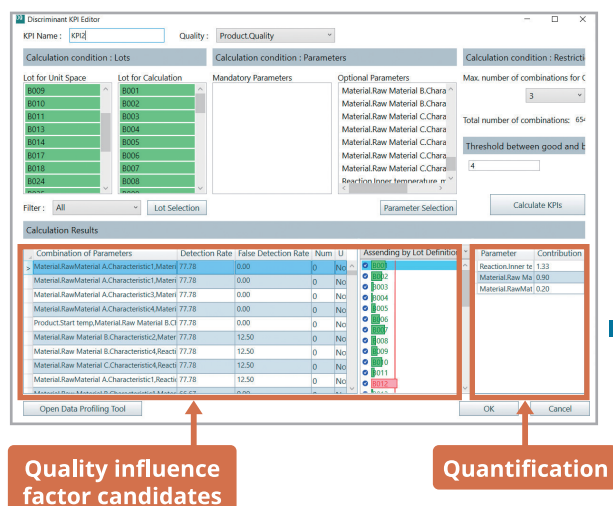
Discriminant KPI Editor

KPI Name : KPI2    Quality : Product.Quality

Calculation condition : Lots

Lot for Unit Space
B009
B010
B011
B013
B014
B017
B018
B024

Lot for Calculation
B001
B002
B003
B004
B005
B006
B007
B008

Calculation condition : Parameters

Mandatory Parameters

Optional Parameters
Material.Raw Material B.Chara
Material.Raw Material B.Chara
Material.Raw Material C.Chara
Material.Raw Material C.Chara
Material.Raw Material C.Chara
Material.Raw Material C.Chara
Material.Raw Material C.Chara
Reaction.Inner temperature

Calculation condition : Restricti

Max. number of combinations for C
3

Total number of combinations: 654

Threshold between good and b
4

Filter : All    Lot Selection    Parameter Selection    Calculate KPIs

Calculation Results

| Combination of Parameters | Detection Rate | False Detection Rate | Num | U |
|---|---|---|---|---|
| Material.RawMaterial A.Characteristic1,Materi | 77.78 | 0.00 | 0 | No |
| Material.RawMaterial A.Characteristic1,Materi | 77.78 | 0.00 | 0 | No |
| Material.RawMaterial A.Characteristic3,Materi | 77.78 | 0.00 | 0 | No |
| Material.RawMaterial A.Characteristic4,Materi | 77.78 | 0.00 | 0 | No |
| Product.Start temp,Material.Raw Material B.Cl | 77.78 | 0.00 | 0 | No |
| Material.Raw Material B.Characteristic2,Mater | 77.78 | 12.50 | 0 | No |
| Material.Raw Material B.Characteristic4,Reacti | 77.78 | 12.50 | 0 | No |
| Material.Raw Material C.Characteristic4,Reacti | 77.78 | 12.50 | 0 | No |
| Material.RawMaterial A.Characteristic1,Reactio | 77.78 | 12.50 | 0 | No |

Ascending by Lot Definition
B001
B002
B003
B004
B005
B006
B007
B008
B009
B010
B011
B012

| Parameter | Contribution |
|---|---|
| Reaction.Inner te | 1.33 |
| Material.Raw Ma | 0.90 |
| Material.RawMat | 0.20 |

Open Data Profiling Tool    OK    Cancel

Quality influence factor candidates

Quantification